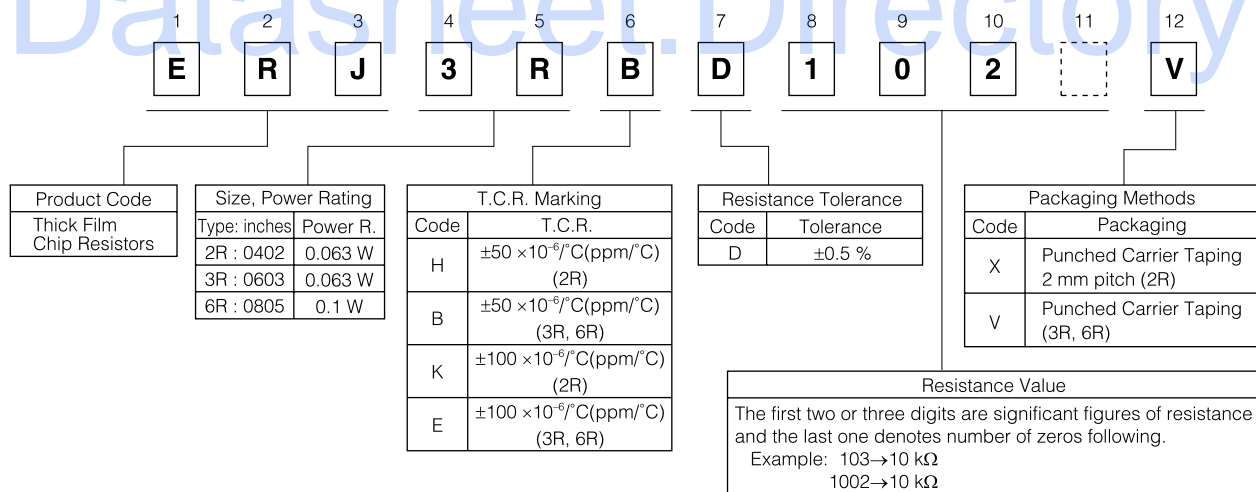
Datasheet.Directory

| 1 | 2 | 3 | 4 | 5 | 6 | 7 | 8 | 9 | 10 | 11 | 12 |
|---|---|---|---|---|---|---|---|---|---|---|---|
| E | R | J | 3 | R | B | D | 1 | 0 | 2 |  | V |

| Product Code |
|---|
| Thick Film Chip Resistors |

| Size, Power Rating | |
|---|---|
| Type: inches | Power R. |
| 2R : 0402 | 0.063 W |
| 3R : 0603 | 0.063 W |
| 6R : 0805 | 0.1 W |

| T.C.R. Marking | |
|---|---|
| Code | T.C.R. |
| H | $\pm50\times10^{-6}$/°C(ppm/°C) (2R) |
| B | $\pm50\times10^{-6}$/°C(ppm/°C) (3R, 6R) |
| K | $\pm100\times10^{-6}$/°C(ppm/°C) (2R) |
| E | $\pm100\times10^{-6}$/°C(ppm/°C) (3R, 6R) |

| Resistance Tolerance | |
|---|---|
| Code | Tolerance |
| D | ±0.5 % |

| Packaging Methods | |
|---|---|
| Code | Packaging |
| X | Punched Carrier Taping 2 mm pitch (2R) |
| V | Punched Carrier Taping (3R, 6R) |

Resistance Value
The first two or three digits are significant figures of resistance and the last one denotes number of zeros following.
Example: 103→10 kΩ
1002→10 kΩ